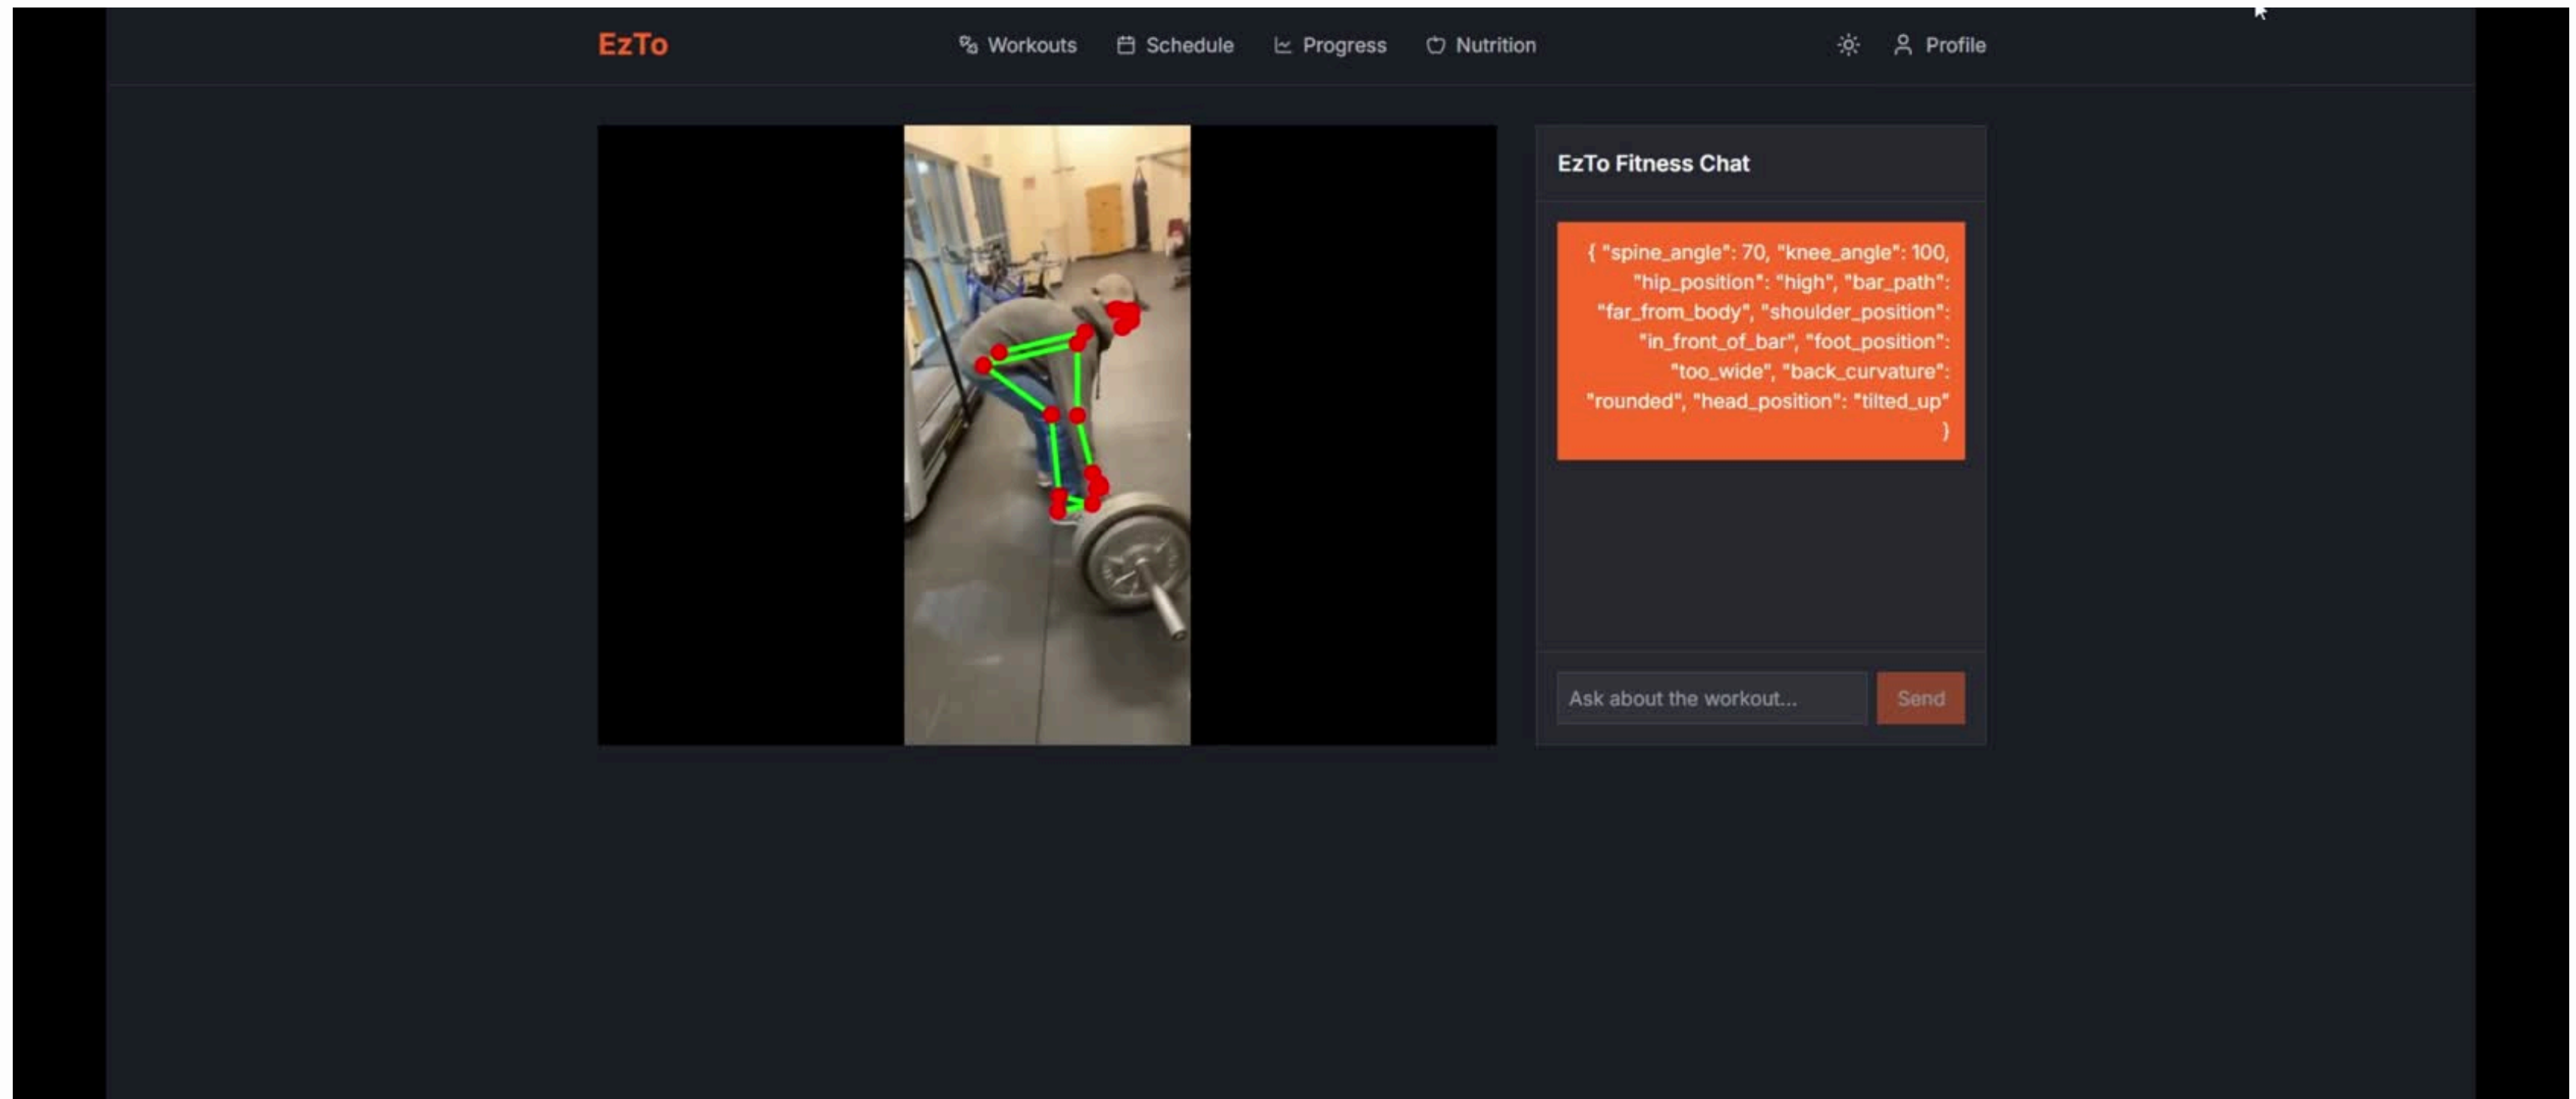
EzTo

Workouts Schedule Progress Nutrition Profile

EzTo Fitness Chat

{ "spine_angle": 70, "knee_angle": 100, "hip_position": "high", "bar_path": "far_from_body", "shoulder_position": "in_front_of_bar", "foot_position": "too_wide", "back_curvature": "rounded", "head_position": "tilted_up" }

Ask about the workout...

Send